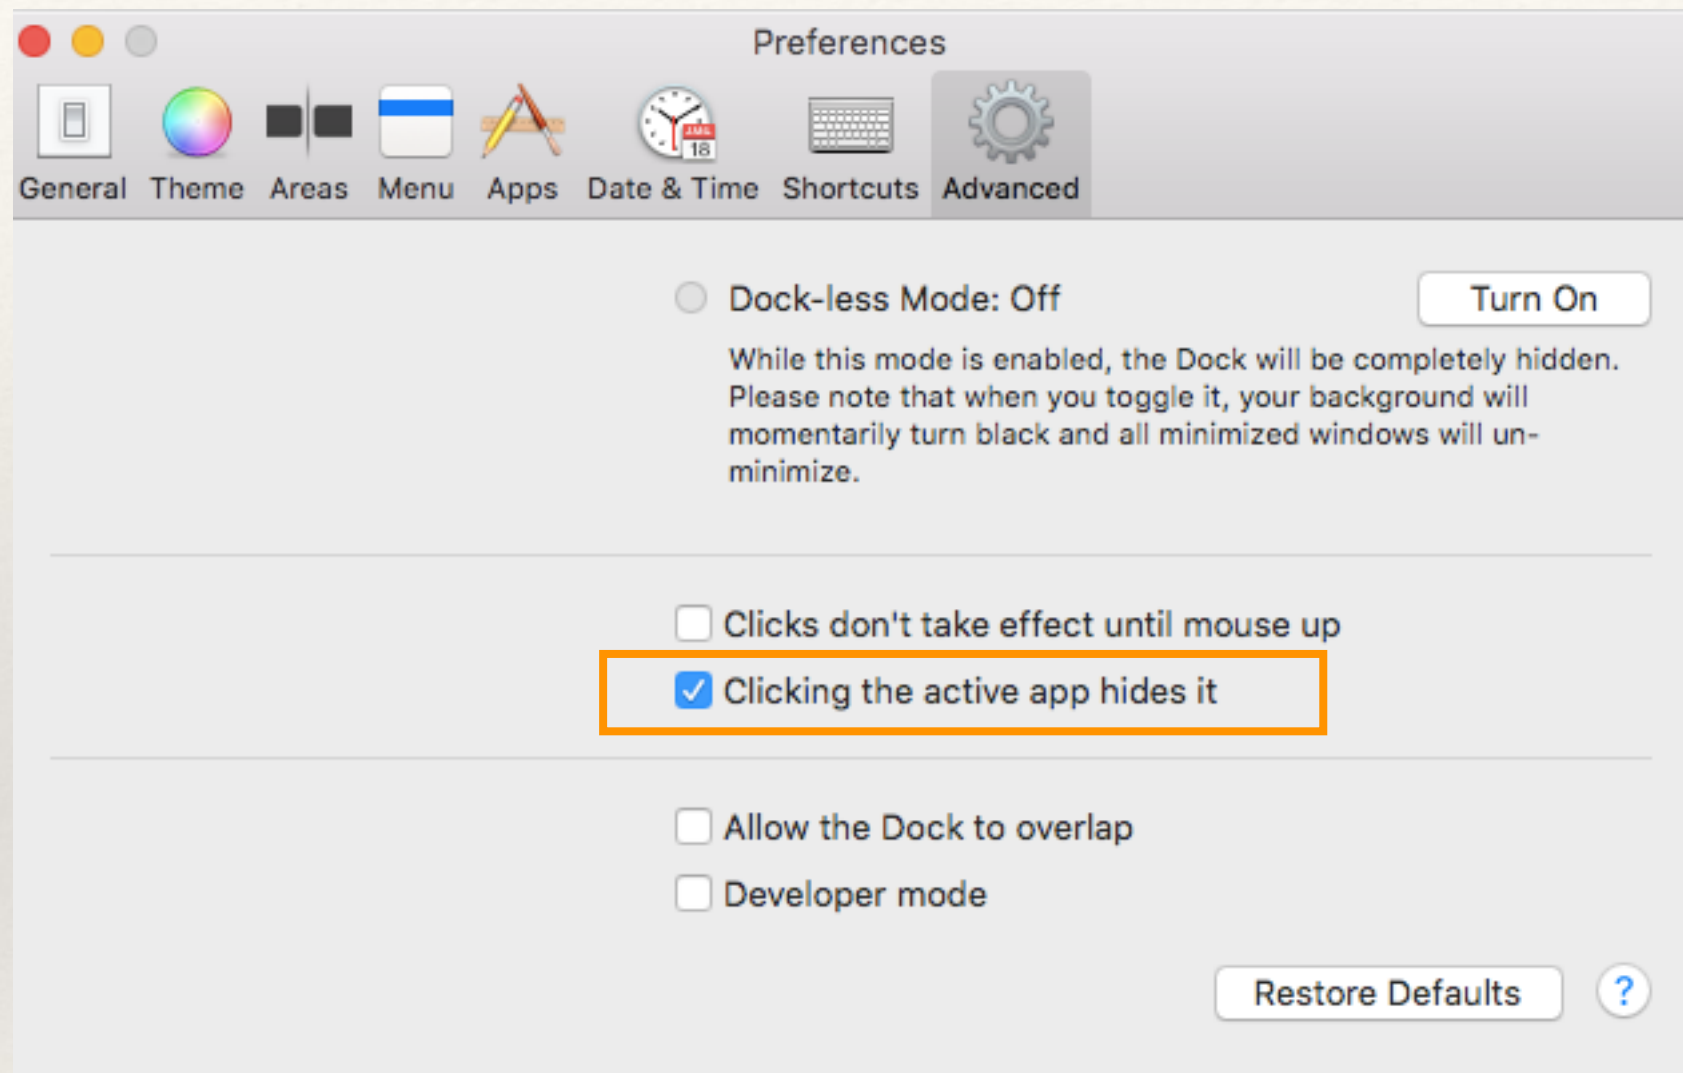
Preferences

General Theme Areas Menu Apps Date & Time Shortcuts Advanced

Dock-less Mode: Off

Turn On

While this mode is enabled, the Dock will be completely hidden. Please note that when you toggle it, your background will momentarily turn black and all minimized windows will un-minimize.

Clicks don't take effect until mouse up

Clicking the active app hides it

Allow the Dock to overlap

Developer mode

Restore Defaults

?